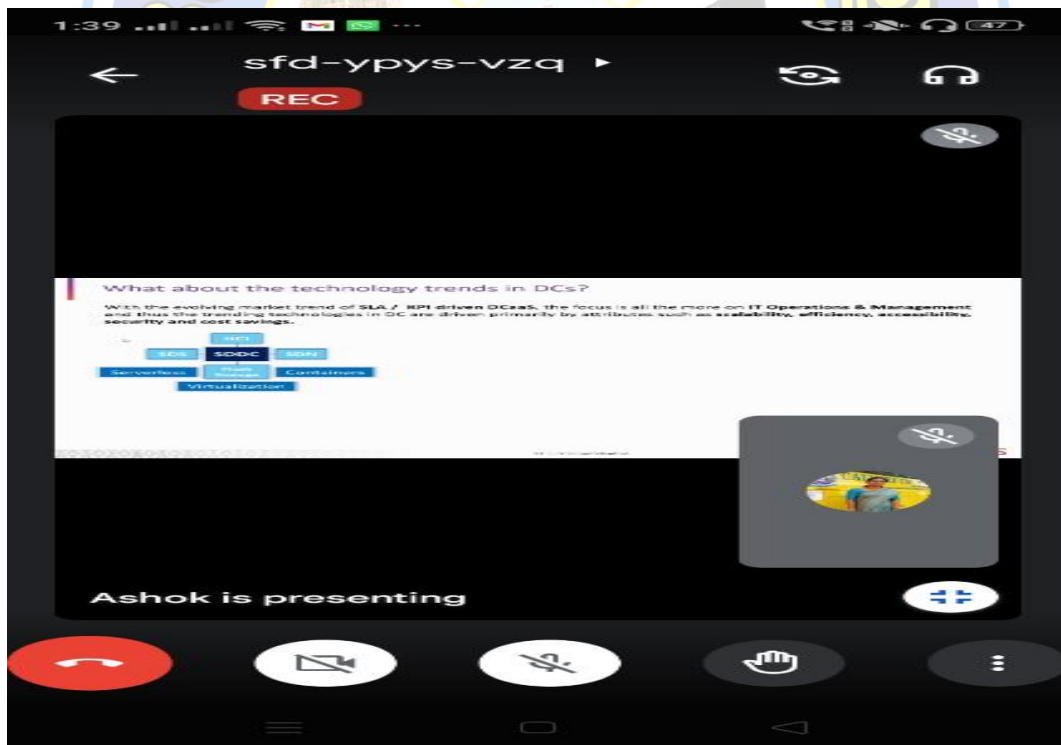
1:39

47

sfd-ypys-vzq ▸

REC

What about the technology trends in DCs?

With the evolving market trend of SLA / KPI driven DCaaS, the focus is all the more on IT Operations & Management and thus the trending technologies in DC are driven primarily by attributes such as scalability, efficiency, accessibility, security and cost savings.

HCI

SDS

SDDC

SDN

Serverless

Flash Storage

Containers

Virtualization

Ashok is presenting